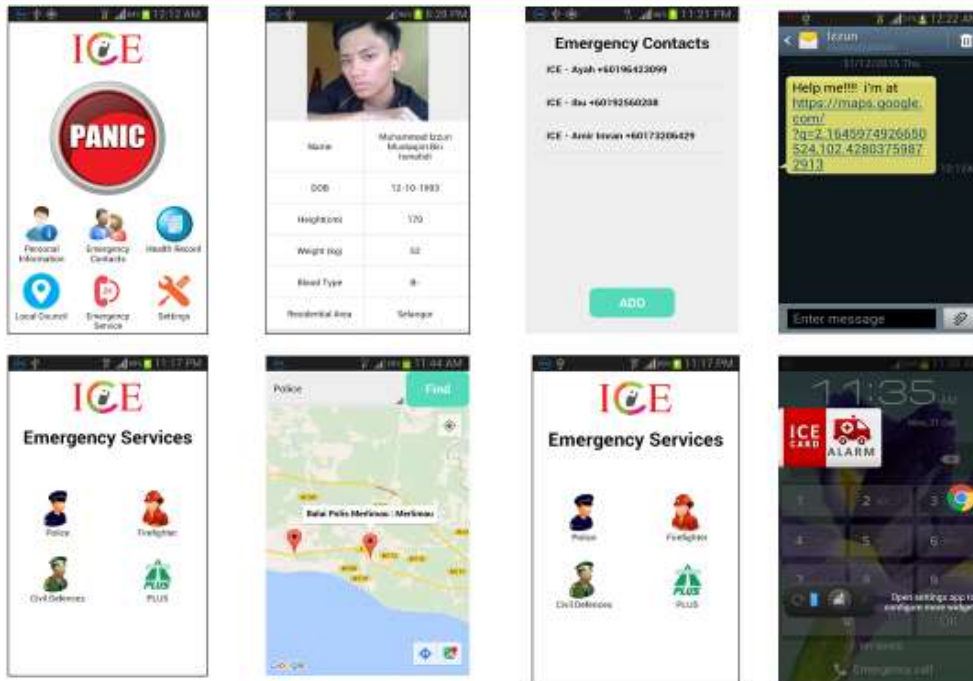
12:12 AM

ICE

PANIC

Personal Information

Emergency Contacts

Health Record

Local Council

Emergency Service

Settings

5:20 PM

| Name | Muhammad Izzun Mustaqim Bin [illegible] |
|---|---|
| DOB | 12-10-1993 |
| Height(cm) | 170 |
| Weight (kg) | 52 |
| Blood Type | B- |
| Residential Area | Selangor |

11:21 PM

Emergency Contacts

ICE - Ayah +60196423099

ICE - Ibu +60192560208

ICE - Amir Imran +60173206429

ADD

12:22 AM

Izzun

Help me!!!! i'm at https://maps.google.com/?q=2.1645974926650524,102.42803759872913

Enter message

11:17 PM

ICE

Emergency Services

Police

Firefighter

Civil Defences

PLUS

11:44 AM

Police

Find

Balai Polis Merlimau : Merlimau

Google

11:17 PM

ICE

Emergency Services

Police

Firefighter

Civil Defences

PLUS

11:35

ICE CARD

ALARM

Open settings app to configure more widgets

Emergency call